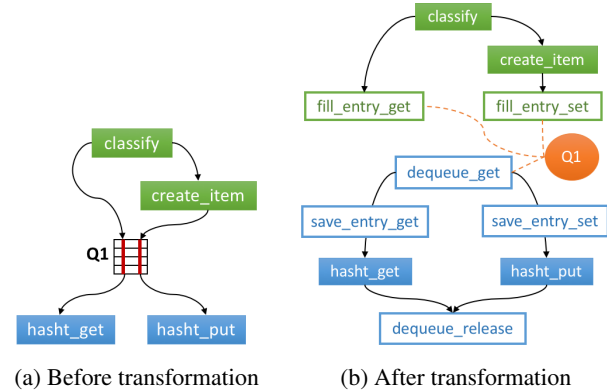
classify

create_item

Q1

hasht_get

hasht_put

(a) Before transformation

classify

create_item

fill_entry_get

fill_entry_set

Q1

dequeue_get

save_entry_get

save_entry_set

hasht_get

hasht_put

dequeue_release

(b) After transformation